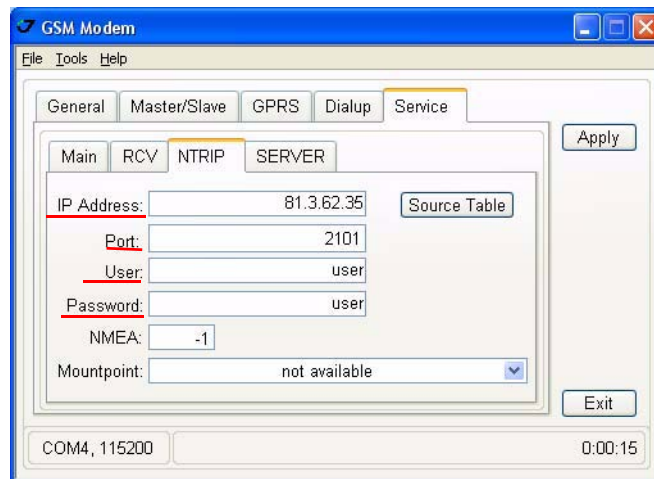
GSM Modem

File Tools Help

General | Master/Slave | GPRS | Dialup | Service

Main | RCV | NTRIP | SERVER

Apply

IP Address: 81.3.62.35

Source Table

Port: 2101

User: user

Password: user

NMEA: -1

Mountpoint: not available

Exit

COM4, 115200

0:00:15